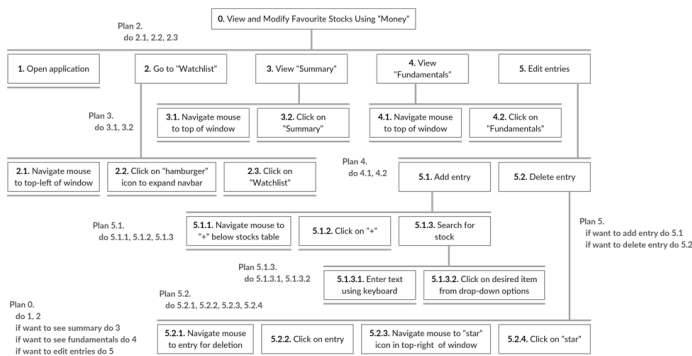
0. View and Modify Favourite Stocks Using "Money"

Plan 2.
do 2.1, 2.2, 2.3

1. Open application

2. Go to "Watchlist"

3. View "Summary"

4. View "Fundamentals"

5. Edit entries

Plan 3.
do 3.1, 3.2

3.1. Navigate mouse to top of window

3.2. Click on "Summary"

4.1. Navigate mouse to top of window

4.2. Click on "Fundamentals"

2.1. Navigate mouse to top-left of window

2.2. Click on "hamburger" icon to expand navbar

2.3. Click on "Watchlist"

Plan 4.
do 4.1, 4.2

5.1. Add entry

5.2. Delete entry

Plan 5.1.
do 5.1.1, 5.1.2, 5.1.3

5.1.1. Navigate mouse to "+" below stocks table

5.1.2. Click on "+"

5.1.3. Search for stock

Plan 5.
if want to add entry do 5.1
if want to delete entry do 5.2

Plan 5.1.3.
do 5.1.3.1, 5.1.3.2

5.1.3.1. Enter text using keyboard

5.1.3.2. Click on desired item from drop-down options

Plan 5.2.
do 5.2.1, 5.2.2, 5.2.3, 5.2.4

Plan 0.
do 1, 2
if want to see summary do 3
if want to see fundamentals do 4
if want to edit entries do 5

5.2.1. Navigate mouse to entry for deletion

5.2.2. Click on entry

5.2.3. Navigate mouse to "star" icon in top-right of window

5.2.4. Click on "star"